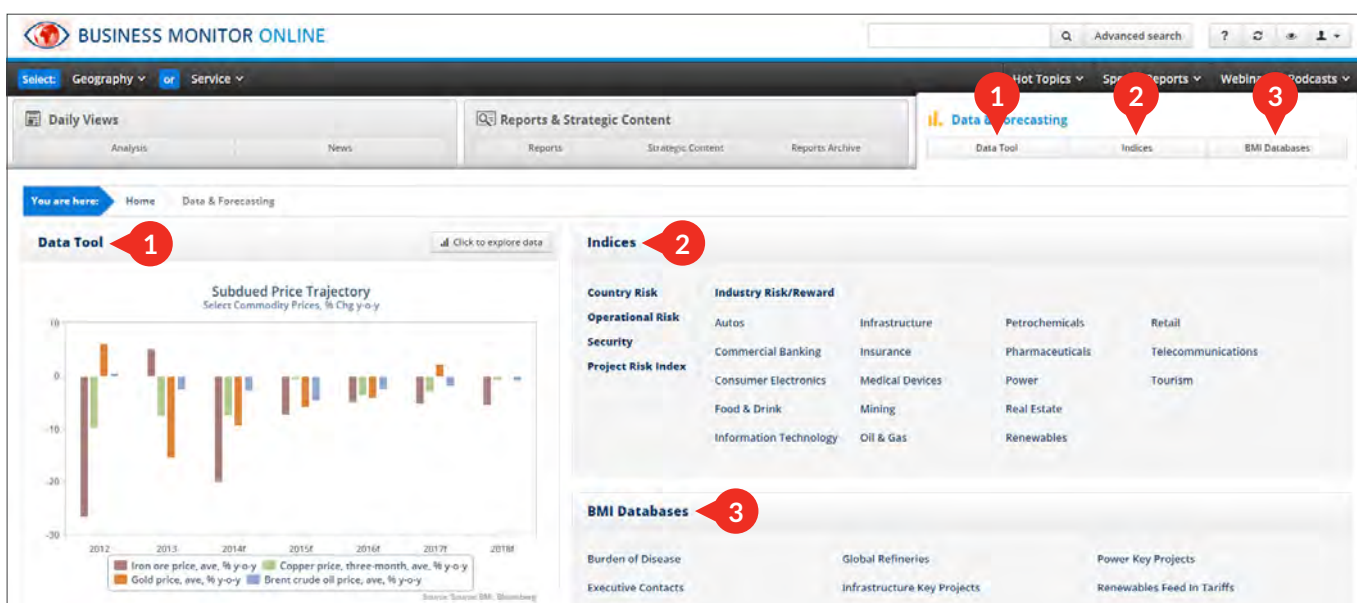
BUSINESS MONITOR ONLINE

Advanced search

Select: Geography or Service

Hot Topics Spe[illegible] Reports Webin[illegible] Podcasts

Daily Views
Analysis News

Reports & Strategic Content
Reports Strategic Content Reports Archive

Data & Forecasting
Data Tool Indices BMI Databases

1 2 3

You are here: Home Data & Forecasting

Data Tool 1

Click to explore data

Subdued Price Trajectory
Select Commodity Prices, % Chg y-o-y

10
0
-10
-20
-30

2012 2013 2014f 2015f 2016f 2017f 2018f

Iron ore price, ave, % y-o-y Copper price, three-month, ave, % y-o-y Gold price, ave, % y-o-y Brent crude oil price, ave, % y-o-y

Source: Source: BMI, Bloomberg

Indices 2

Country Risk
Operational Risk
Security
Project Risk Index

Industry Risk/Reward
Autos
Commercial Banking
Consumer Electronics
Food & Drink
Information Technology
Infrastructure
Insurance
Medical Devices
Mining
Oil & Gas
Petrochemicals
Pharmaceuticals
Power
Real Estate
Renewables
Retail
Telecommunications
Tourism

BMI Databases 3

Burden of Disease
Executive Contacts
Global Refineries
Infrastructure Key Projects
Power Key Projects
Renewables Feed In Tariffs